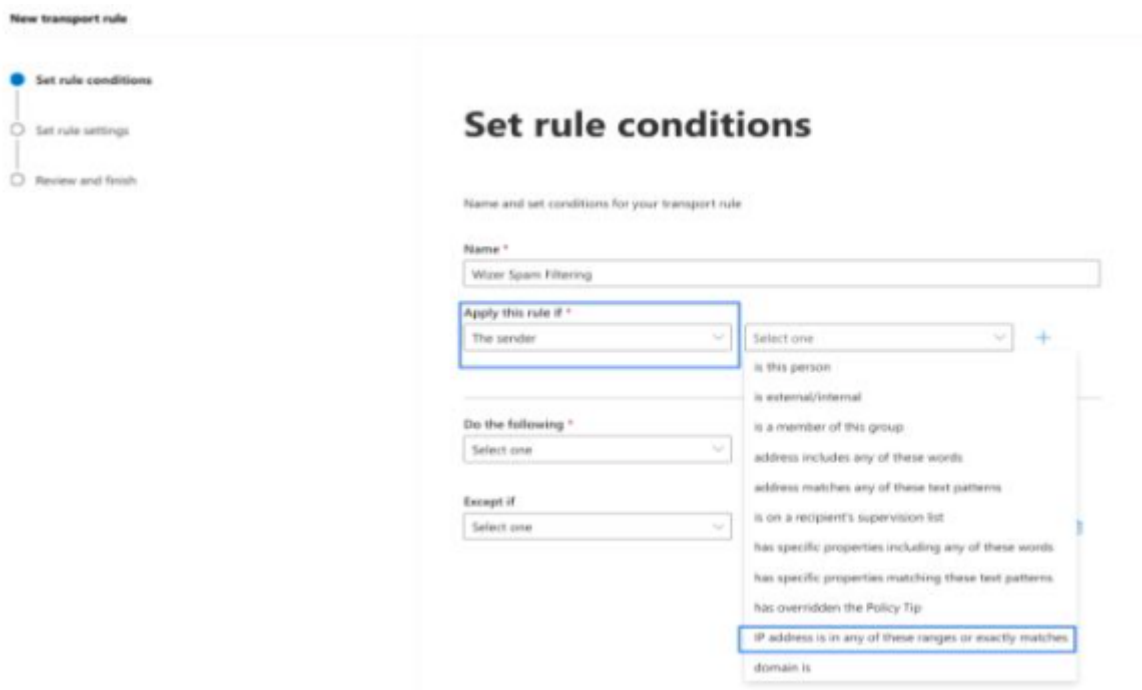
New transport rule

Set rule conditions

Set rule settings

Review and finish

Set rule conditions

Name and set conditions for your transport rule

Name *

Wizer Spam Filtering

Apply this rule if *

The sender

Select one

is this person

is external/internal

is a member of this group

address includes any of these words

address matches any of these text patterns

is on a recipient's supervision list

has specific properties including any of these words

has specific properties matching these text patterns

has overridden the Policy Tip

IP address is in any of these ranges or exactly matches

domain is

Do the following *

Select one

Except if

Select one